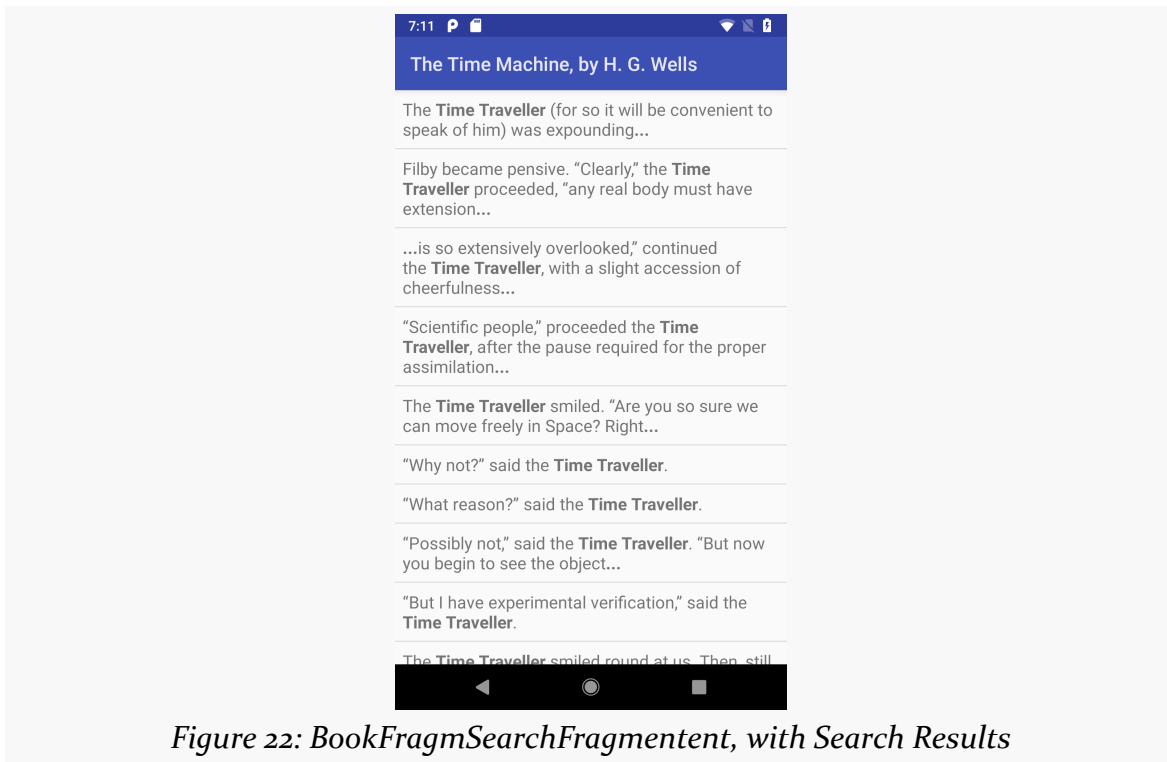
7:11

The Time Machine, by H. G. Wells

The Time Traveller (for so it will be convenient to speak of him) was expounding...

Filby became pensive. “Clearly,” the Time Traveller proceeded, “any real body must have extension...

...is so extensively overlooked,” continued the Time Traveller, with a slight accession of cheerfulness...

“Scientific people,” proceeded the Time Traveller, after the pause required for the proper assimilation...

The Time Traveller smiled. “Are you so sure we can move freely in Space? Right...

“Why not?” said the Time Traveller.

“What reason?” said the Time Traveller.

“Possibly not,” said the Time Traveller. “But now you begin to see the object...

“But I have experimental verification,” said the Time Traveller.

The Time Traveller smiled round at us. Then, still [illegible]

Figure 22: BookFragmSearchFragmentent, with Search Results